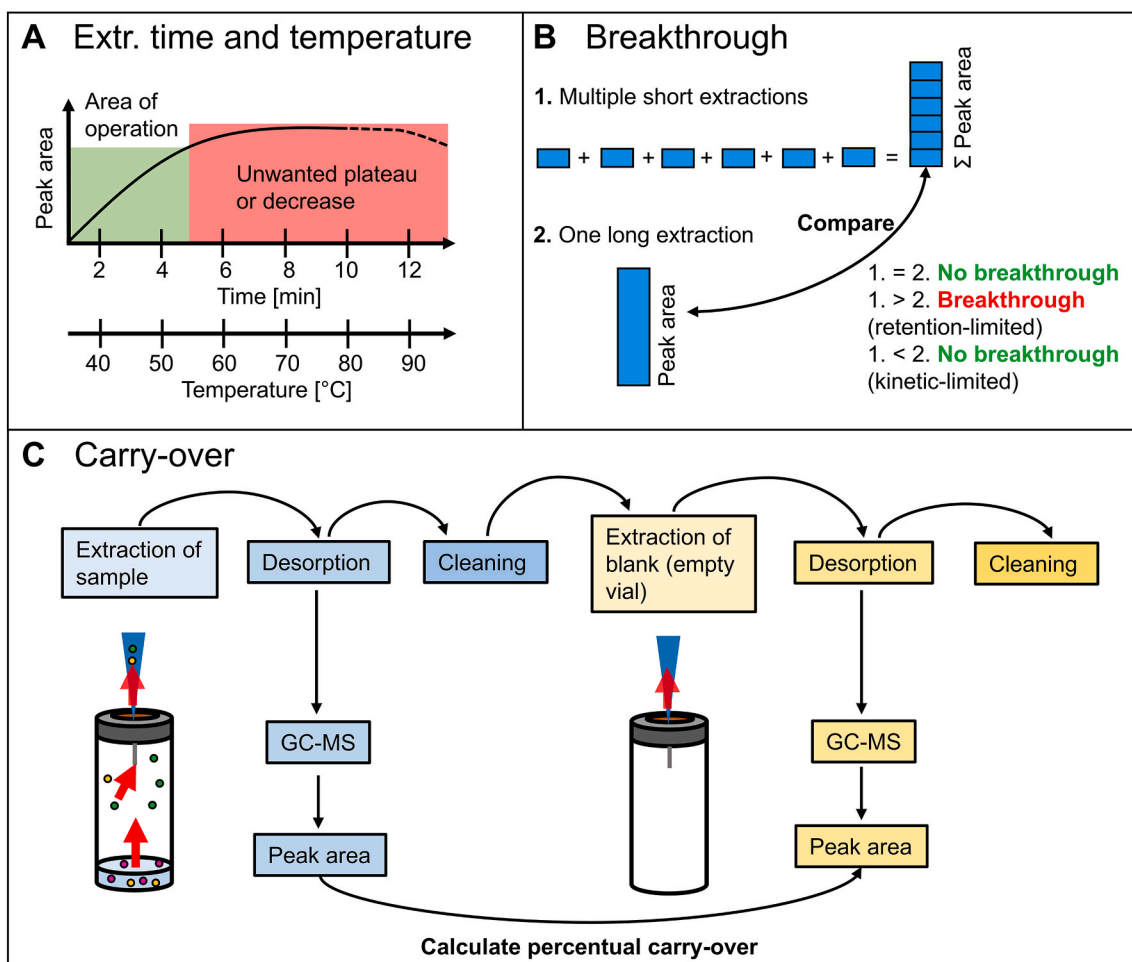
A Extr. time and temperature

Area of operation

Peak area

Unwanted plateau or decrease

2 4 6 8 10 12
Time [min]

40 50 60 70 80 90
Temperature [°C]

B Breakthrough

1. Multiple short extractions

+ + + + + =

Σ Peak area

Compare

2. One long extraction

Peak area

1. = 2. No breakthrough
1. > 2. Breakthrough (retention-limited)
1. < 2. No breakthrough (kinetic-limited)

C Carry-over

Extraction of sample

Desorption

Cleaning

Extraction of blank (empty vial)

Desorption

Cleaning

GC-MS

Peak area

GC-MS

Peak area

Calculate percentual carry-over